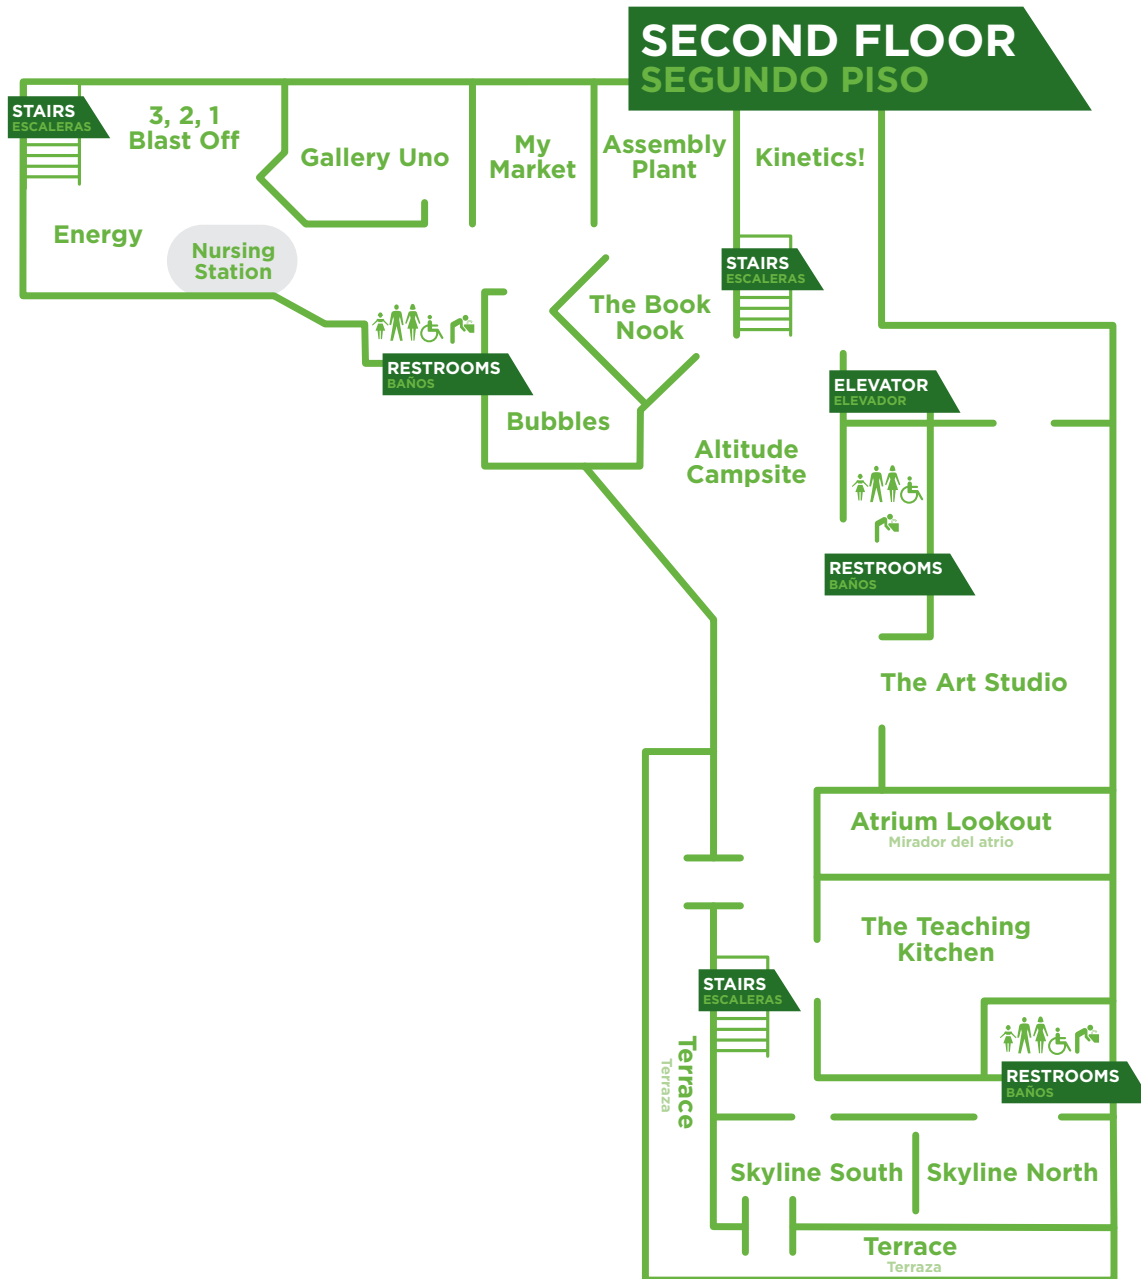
SECOND FLOOR
SEGUNDO PISO

STAIRS
ESCALERAS

3, 2, 1
Blast Off

Gallery Uno

My
Market

Assembly
Plant

Kinetics!

Energy

Nursing
Station

STAIRS
ESCALERAS

The Book
Nook

RESTROOMS
BAÑOS

ELEVATOR
ELEVADOR

Bubbles

Altitude
Campsite

RESTROOMS
BAÑOS

The Art Studio

Atrium Lookout
Mirador del atrio

The Teaching
Kitchen

STAIRS
ESCALERAS

Terrace
Terraza

RESTROOMS
BAÑOS

Skyline South

Skyline North

Terrace
Terraza